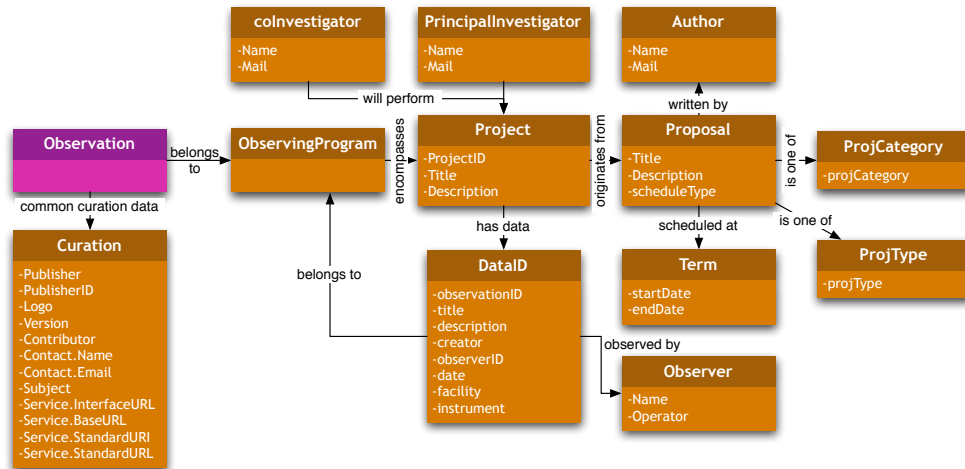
coInvestigator
-Name
-Mail

PrincipalInvestigator
-Name
-Mail

Author
-Name
-Mail

will perform

written by

Observation

belongs to

ObservingProgram

encompasses

Project
-ProjectID
-Title
-Description

originates from

Proposal
-Title
-Description
-scheduleType

is one of

ProjCategory
-projCategory

common curation data

Curation
-Publisher
-PublisherID
-Logo
-Version
-Contributor
-Contact.Name
-Contact.Email
-Subject
-Service.InterfaceURL
-Service.BaseURL
-Service.StandardURI
-Service.StandardURL

has data

scheduled at

is one of

ProjType
-projType

belongs to

DataID
-observationID
-title
-description
-creator
-observerID
-date
-facility
-instrument

Term
-startDate
-endDate

observed by

Observer
-Name
-Operator